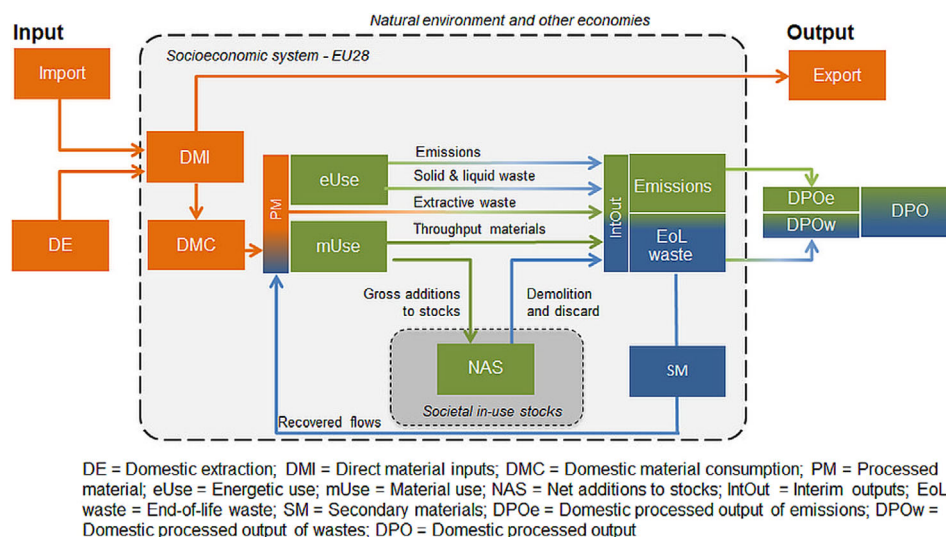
Natural environment and other economies

Input

Output

Socioeconomic system - EU28

Import

Export

DMI

DE

DMC

PM

eUse

mUse

Emissions

Solid & liquid waste

Extractive waste

Throughput materials

IntOut

Emissions

EoL waste

DPOe

DPOw

DPO

Gross additions to stocks

Demolition and discard

NAS

Societal in-use stocks

SM

Recovered flows

DE = Domestic extraction; DMI = Direct material inputs; DMC = Domestic material consumption; PM = Processed material; eUse = Energetic use; mUse = Material use; NAS = Net additions to stocks; IntOut = Interim outputs; EoL waste = End-of-life waste; SM = Secondary materials; DPOe = Domestic processed output of emissions; DPOw = Domestic processed output of wastes; DPO = Domestic processed output